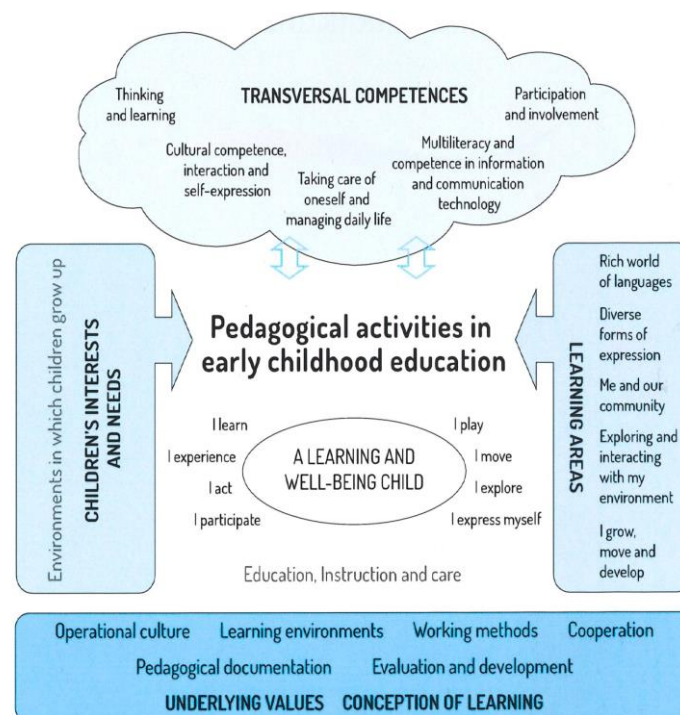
Thinking and learning

TRANSVERSAL COMPETENCES

Participation and involvement

Cultural competence, interaction and self-expression

Taking care of oneself and managing daily life

Multiliteracy and competence in information and communication technology

Environments in which children grow up

CHILDREN'S INTERESTS AND NEEDS

Pedagogical activities in early childhood education

I learn

I experience

I act

I participate

A LEARNING AND WELL-BEING CHILD

I play

I move

I explore

I express myself

Education, Instruction and care

LEARNING AREAS

Rich world of languages

Diverse forms of expression

Me and our community

Exploring and interacting with my environment

I grow, move and develop

Operational culture Learning environments Working methods Cooperation

Pedagogical documentation Evaluation and development

UNDERLYING VALUES CONCEPTION OF LEARNING